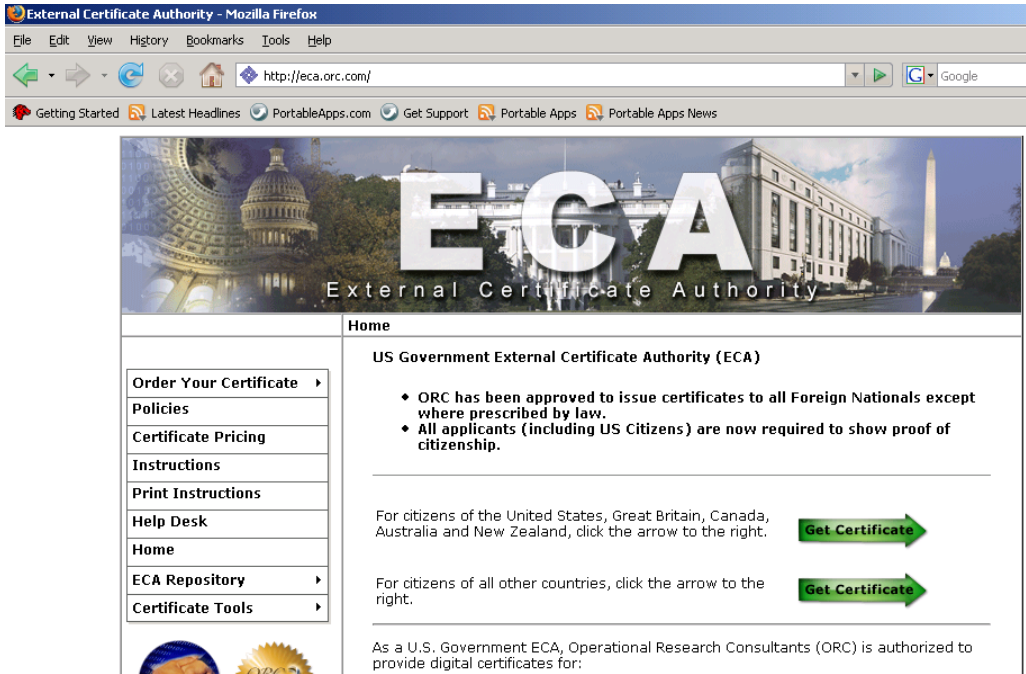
External Certificate Authority - Mozilla Firefox

File Edit View History Bookmarks Tools Help

http://eca.orc.com/

Google

Getting Started Latest Headlines PortableApps.com Get Support Portable Apps Portable Apps News

ECA

External Certificate Authority

Home

US Government External Certificate Authority (ECA)

- ORC has been approved to issue certificates to all Foreign Nationals except where prescribed by law.
- All applicants (including US Citizens) are now required to show proof of citizenship.

Order Your Certificate
Policies
Certificate Pricing
Instructions
Print Instructions
Help Desk
Home
ECA Repository
Certificate Tools

For citizens of the United States, Great Britain, Canada, Australia and New Zealand, click the arrow to the right.

Get Certificate

For citizens of all other countries, click the arrow to the right.

Get Certificate

As a U.S. Government ECA, Operational Research Consultants (ORC) is authorized to provide digital certificates for:

ORC